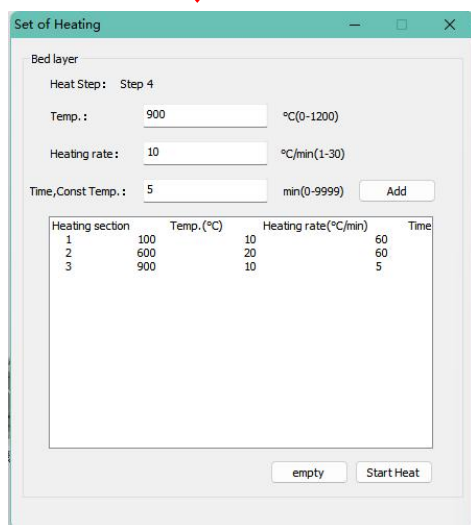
Set of Heating

Bed layer

Heat Step: Step 4

Temp.: 900 °C(0-1200)

Heating rate: 10 °C/min(1-30)

Time,Const Temp.: 5 min(0-9999) Add

| Heating section | Temp.(°C) | Heating rate(°C/min) | Time |
|---|---|---|---|
| 1 | 100 | 10 | 60 |
| 2 | 600 | 20 | 60 |
| 3 | 900 | 10 | 5 |

empty Start Heat